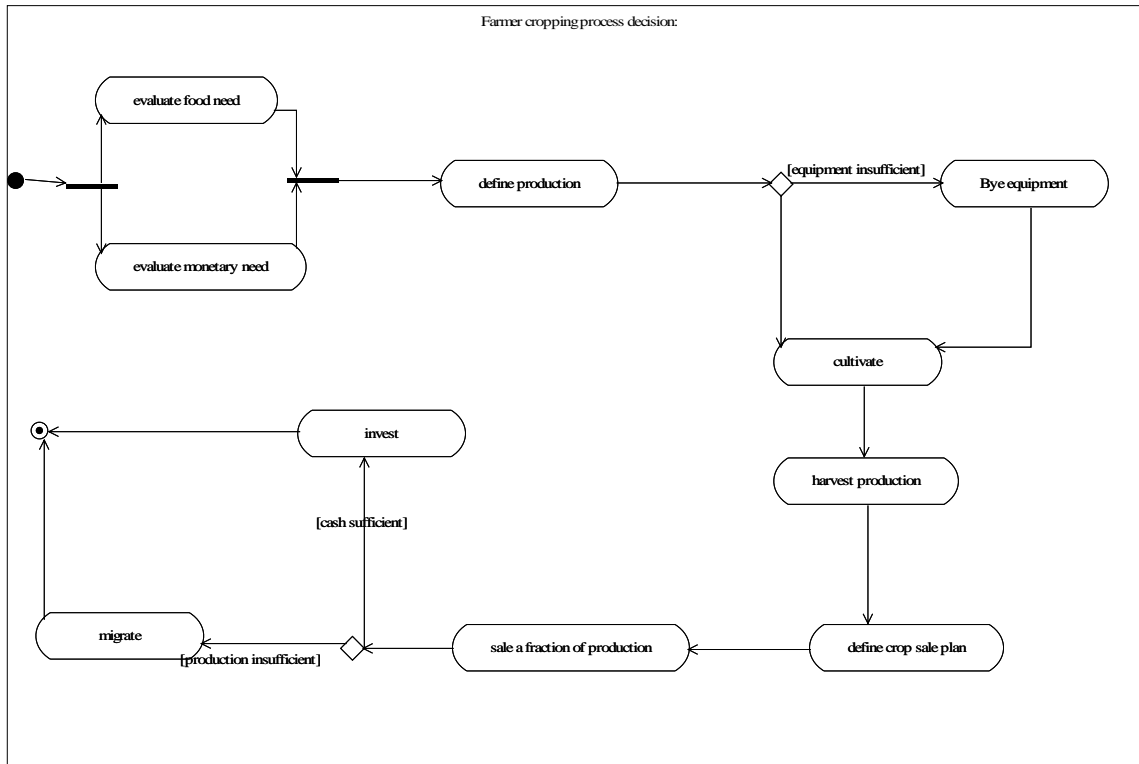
Farmer cropping process decision:

evaluate food need

evaluate monetary need

define production

[equipment insufficient]

Bye equipment

cultivate

harvest production

define crop sale plan

sale a fraction of production

[cash sufficient]

invest

[production insufficient]

migrate